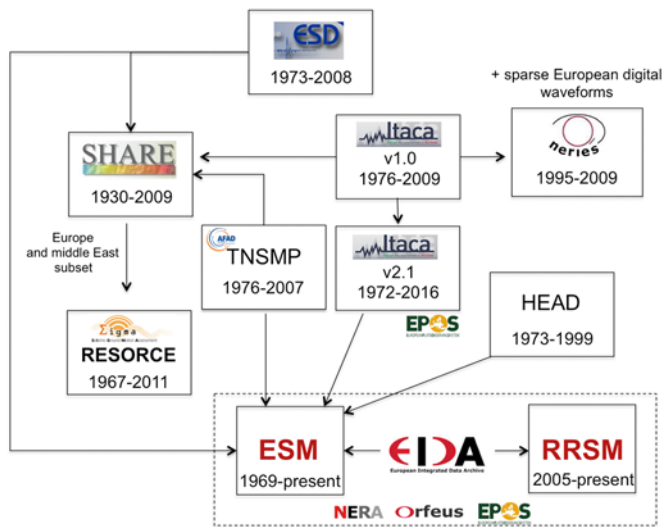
ESD
1973-2008

+ sparse European digital waveforms

SHARE
1930-2009

Itaca
v1.0
1976-2009

neries
1995-2009

Europe and middle East subset

AFAD
TNSMP
1976-2007

Itaca
v2.1
1972-2016

EPOS

HEAD
1973-1999

Σigma
RESORCE
1967-2011

ESM
1969-present

EIDA
European Integrated Data Archive

RRSM
2005-present

NERA Orfeus EPOS